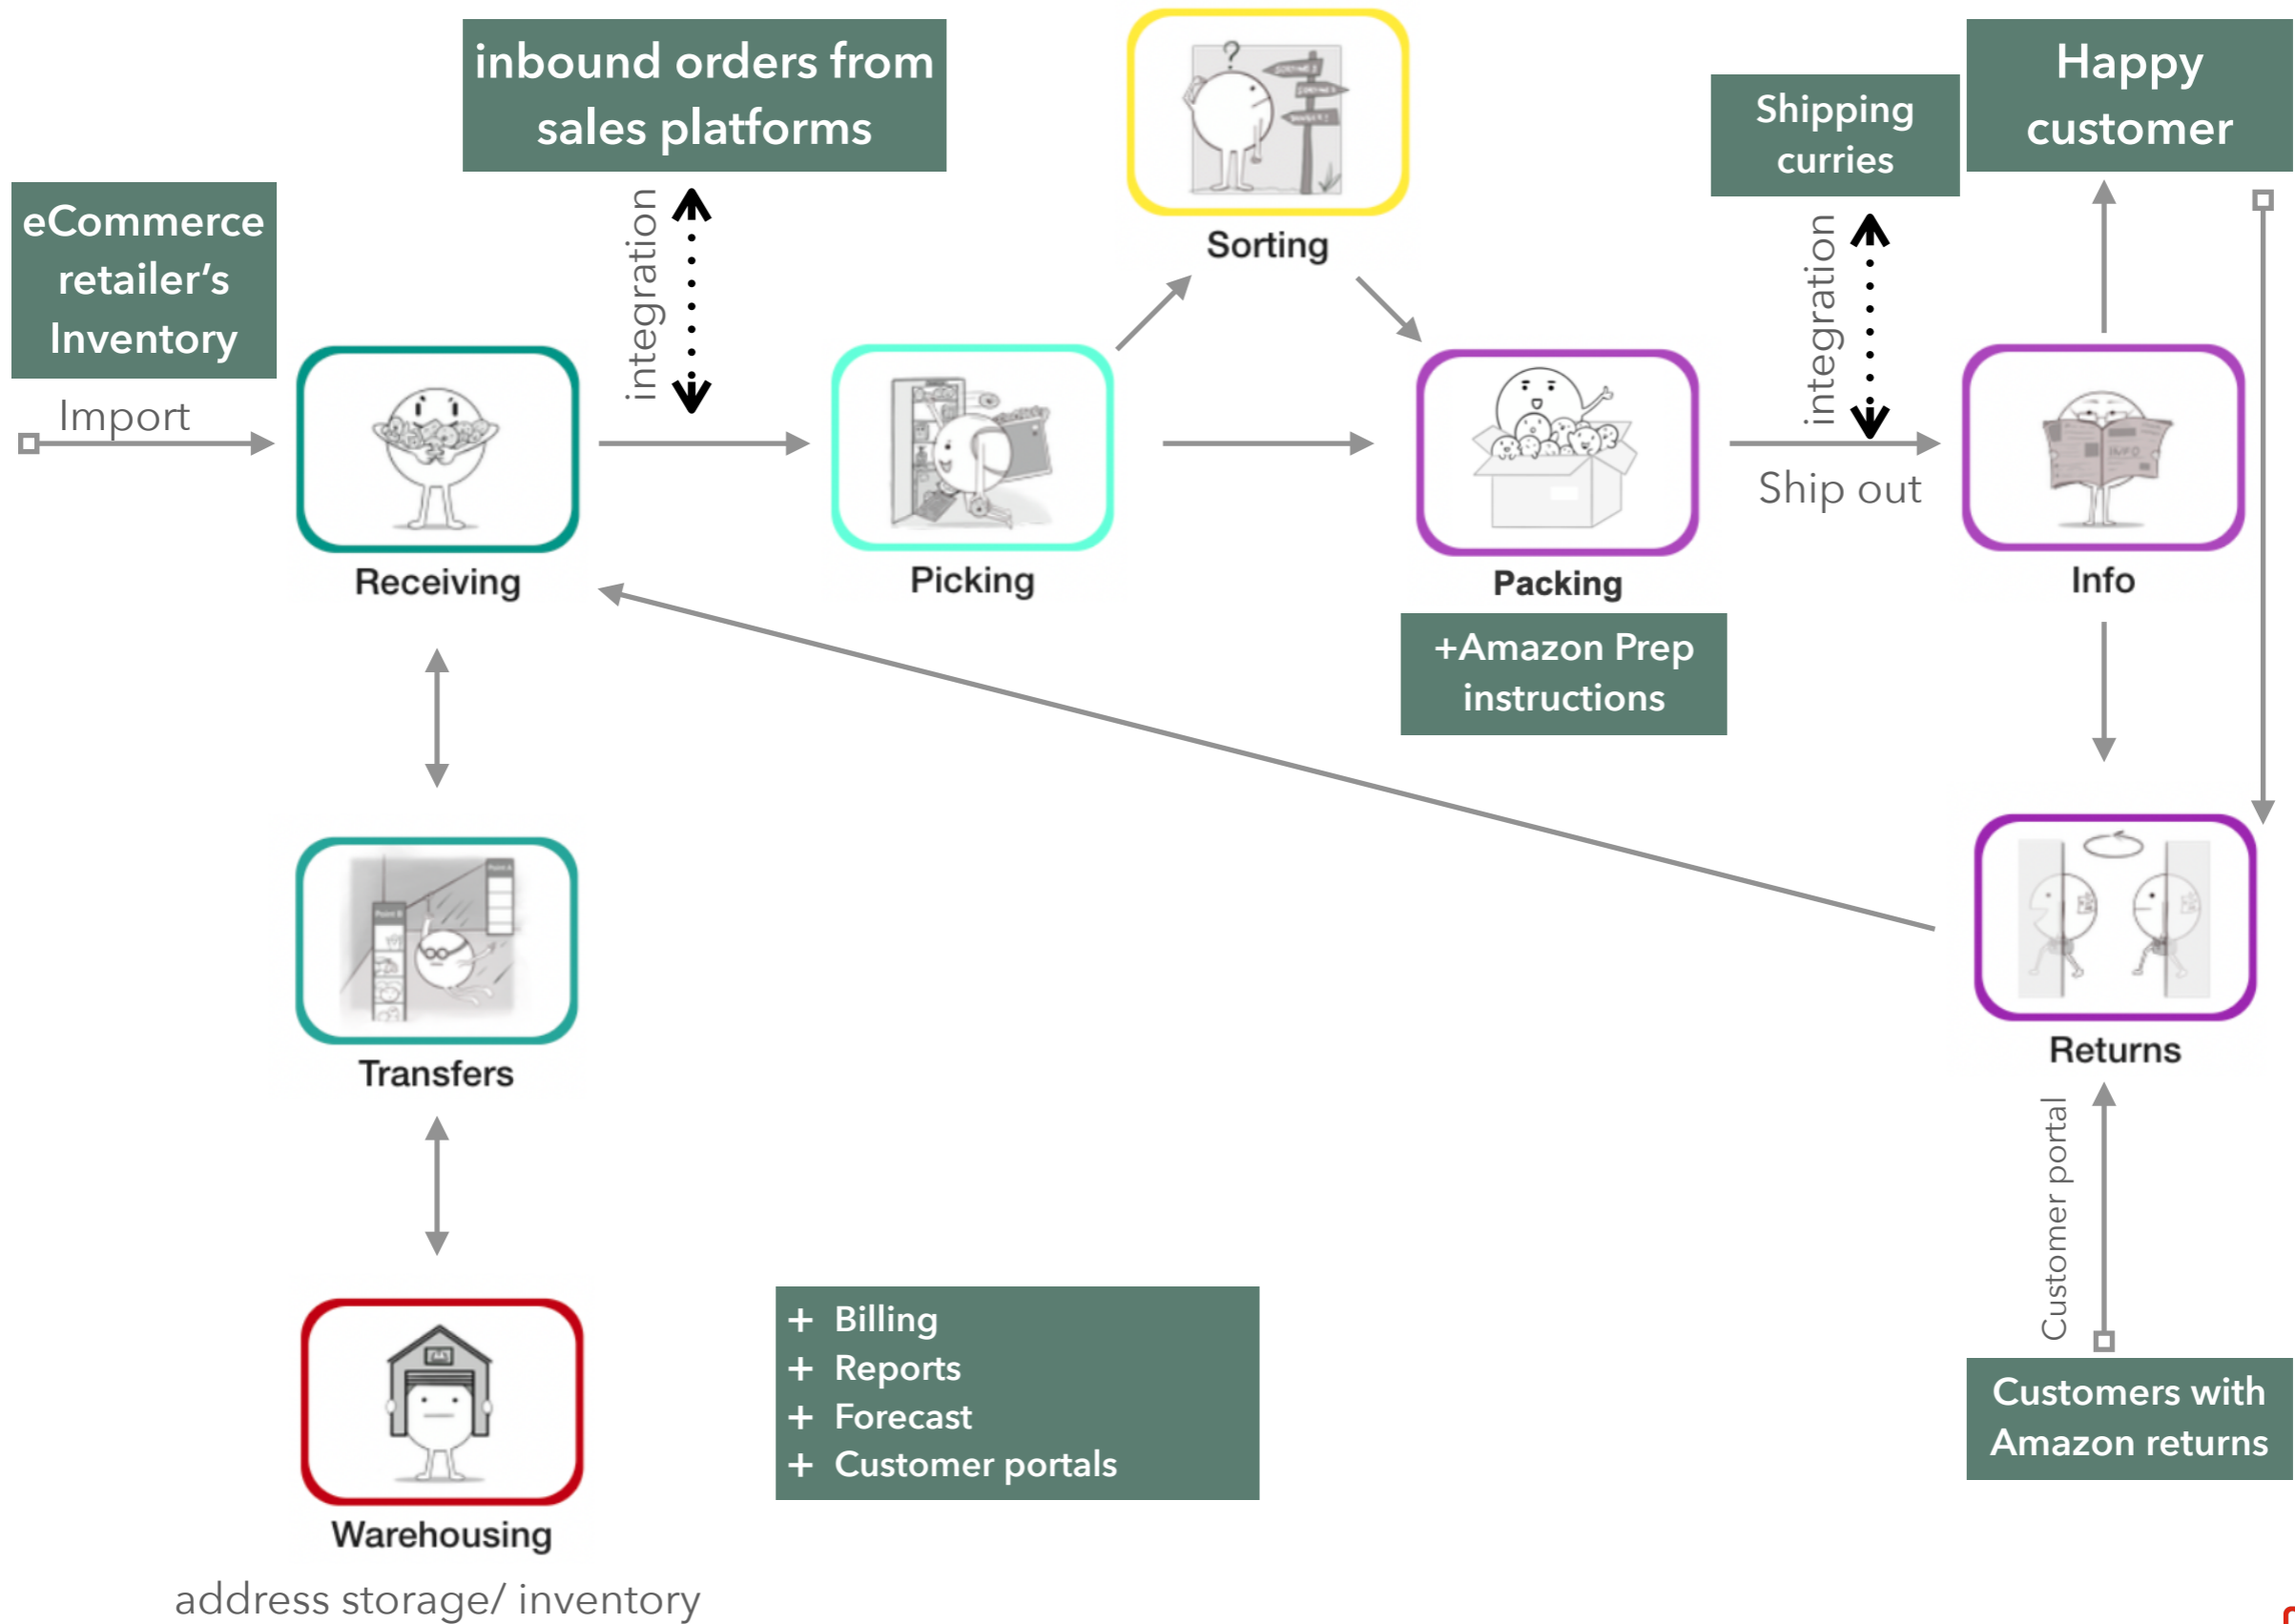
inbound orders from sales platforms

Sorting

Shipping curries

Happy customer

eCommerce retailer's Inventory

Import

integration

integration

Receiving

Picking

Packing

Ship out

Info

+Amazon Prep instructions

Transfers

Returns

Customer portal

Warehousing

address storage/ inventory

+ Billing
+ Reports
+ Forecast
+ Customer portals

Customers with Amazon returns